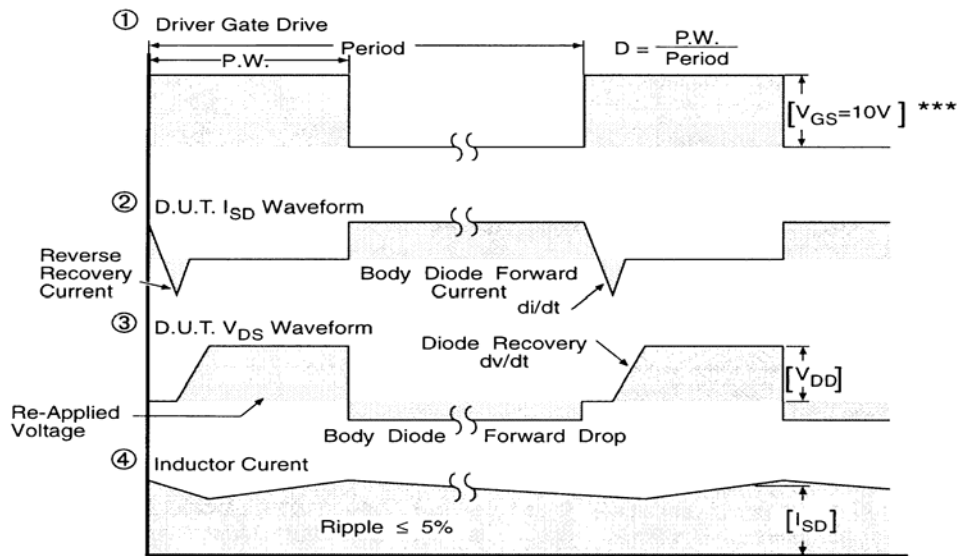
① Driver Gate Drive

Period

P.W.

$D = \frac{P.W.}{Period}$

$[V_{GS}=10V]$ ***

② D.U.T. $I_{SD}$ Waveform

Reverse Recovery Current

Body Diode Forward Current

di/dt

③ D.U.T. $V_{DS}$ Waveform

Diode Recovery dv/dt

$[V_{DD}]$

Re-Applied Voltage

Body Diode Forward Drop

④ Inductor Curent

Ripple ≤ 5%

$[I_{SD}]$